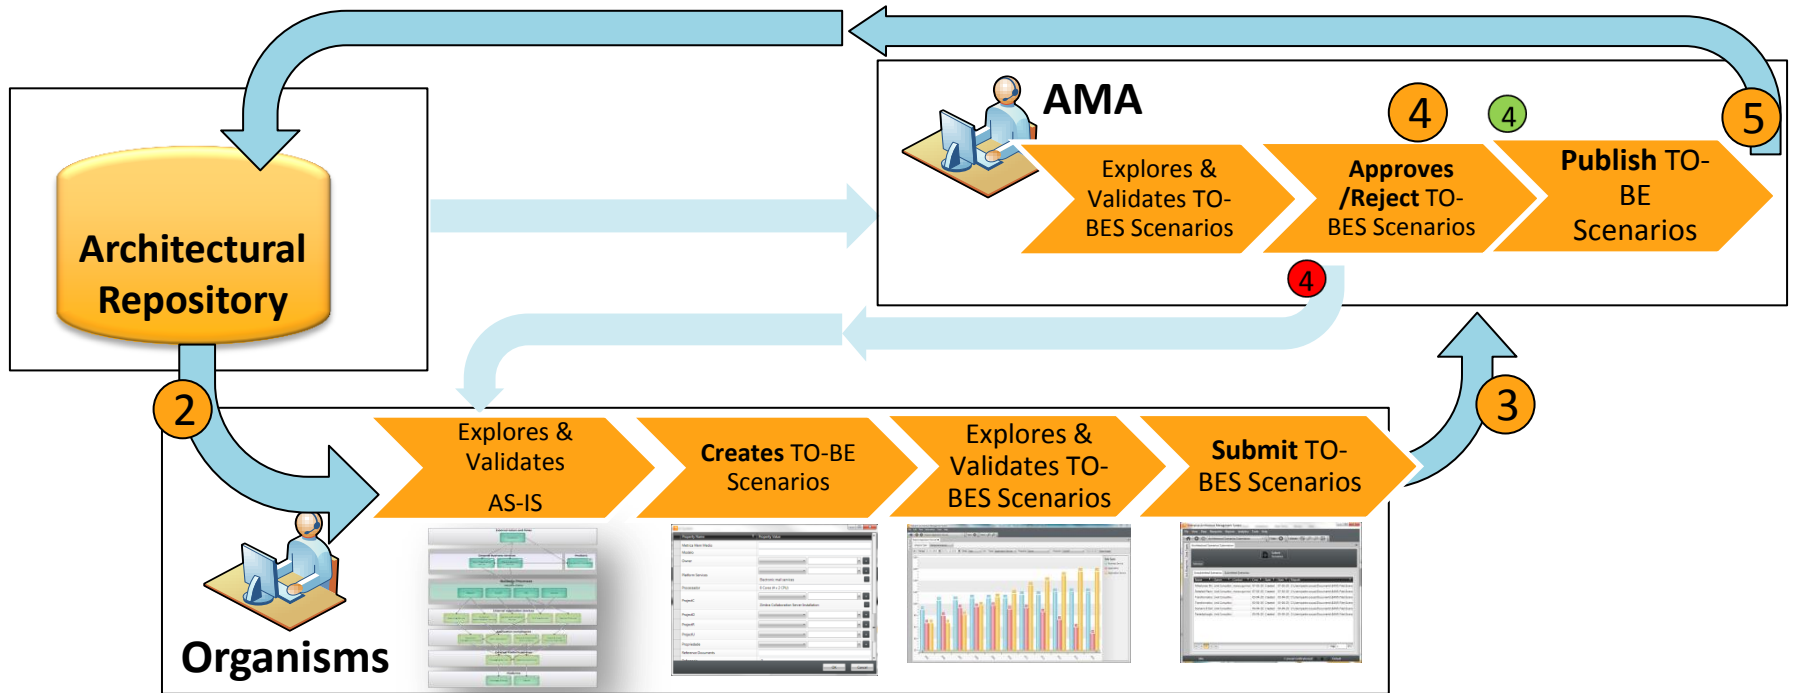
AMA

4

4

5

Explores & Validates TO-BES Scenarios

Approves /Reject TO-BES Scenarios

Publish TO-BE Scenarios

Architectural Repository

4

2

3

Explores & Validates AS-IS

Creates TO-BE Scenarios

Explores & Validates TO-BES Scenarios

Submit TO-BES Scenarios

Organisms